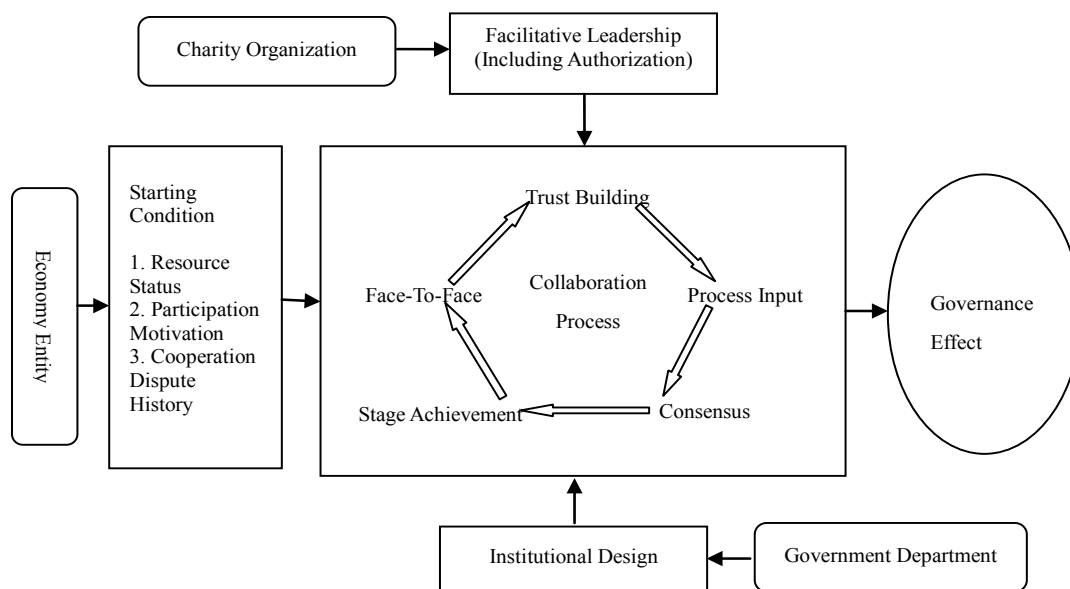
Charity Organization

Facilitative Leadership (Including Authorization)

Economy Entity

Starting Condition

1. Resource Status
2. Participation Motivation
3. Cooperation Dispute History

Trust Building

Collaboration Process

Face-To-Face

Process Input

Stage Achievement

Consensus

Governance Effect

Institutional Design

Government Department